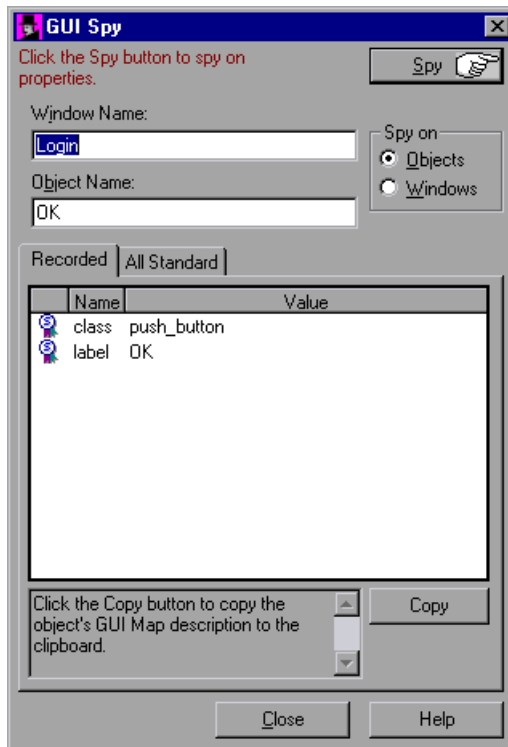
GUI Spy

Click the Spy button to spy on properties.

Spy

Window Name:

Login

Object Name:

OK

Spy on

Objects

Windows

Recorded

All Standard

| Name | Value |
|---|---|
| class | push_button |
| label | OK |

Click the Copy button to copy the object's GUI Map description to the clipboard.

Copy

Close

Help